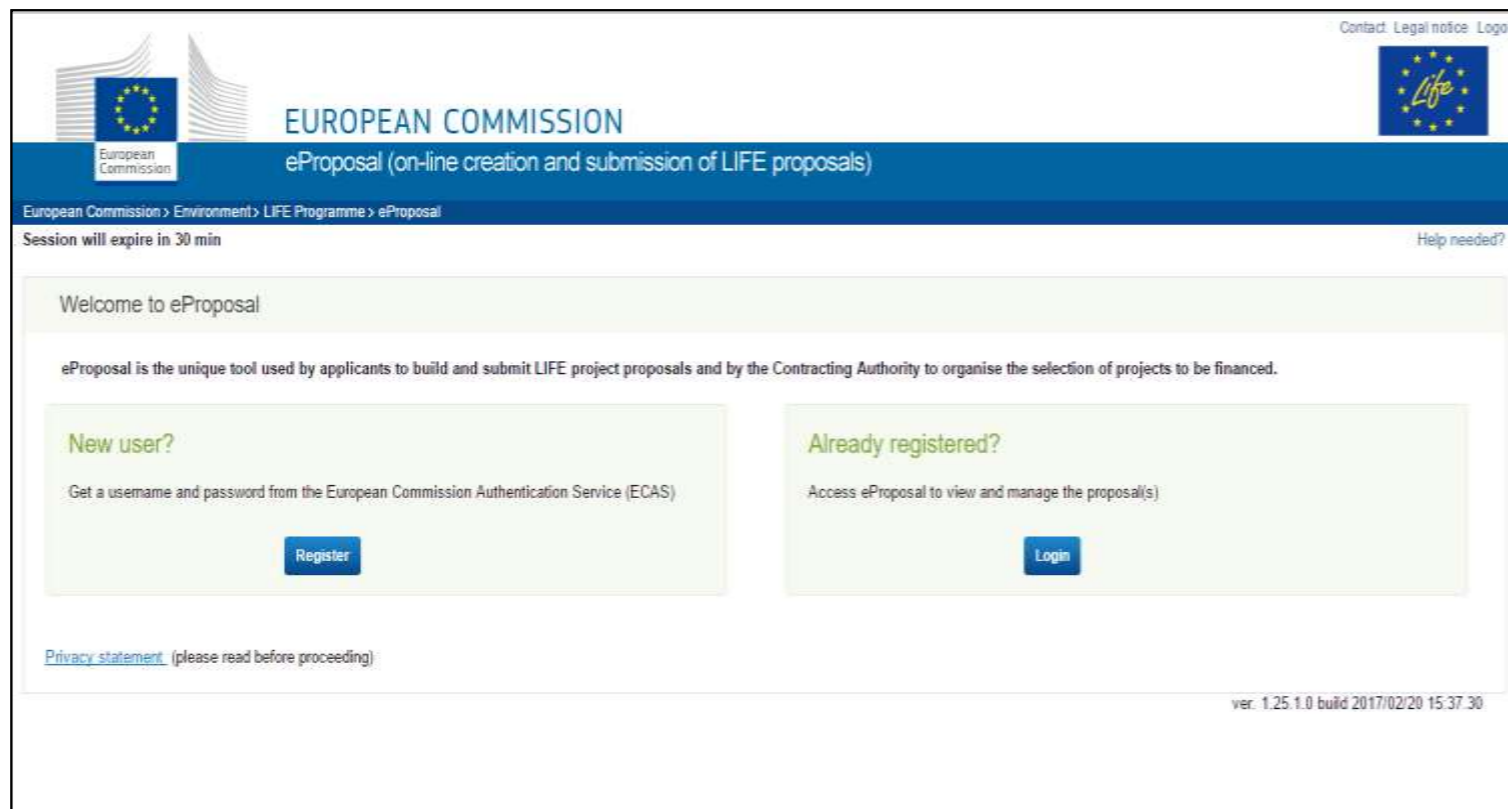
Contact Legal notice Logo

European Commission

EUROPEAN COMMISSION

Life

eProposal (on-line creation and submission of LIFE proposals)

European Commission > Environment > LIFE Programme > eProposal

Session will expire in 30 min

Help needed?

Welcome to eProposal

eProposal is the unique tool used by applicants to build and submit LIFE project proposals and by the Contracting Authority to organise the selection of projects to be financed.

New user?

Get a username and password from the European Commission Authentication Service (ECAS)

Register

Already registered?

Access eProposal to view and manage the proposal(s)

Login

Privacy statement (please read before proceeding)

ver. 1.25.1.0 build 2017/02/20 15:37:30